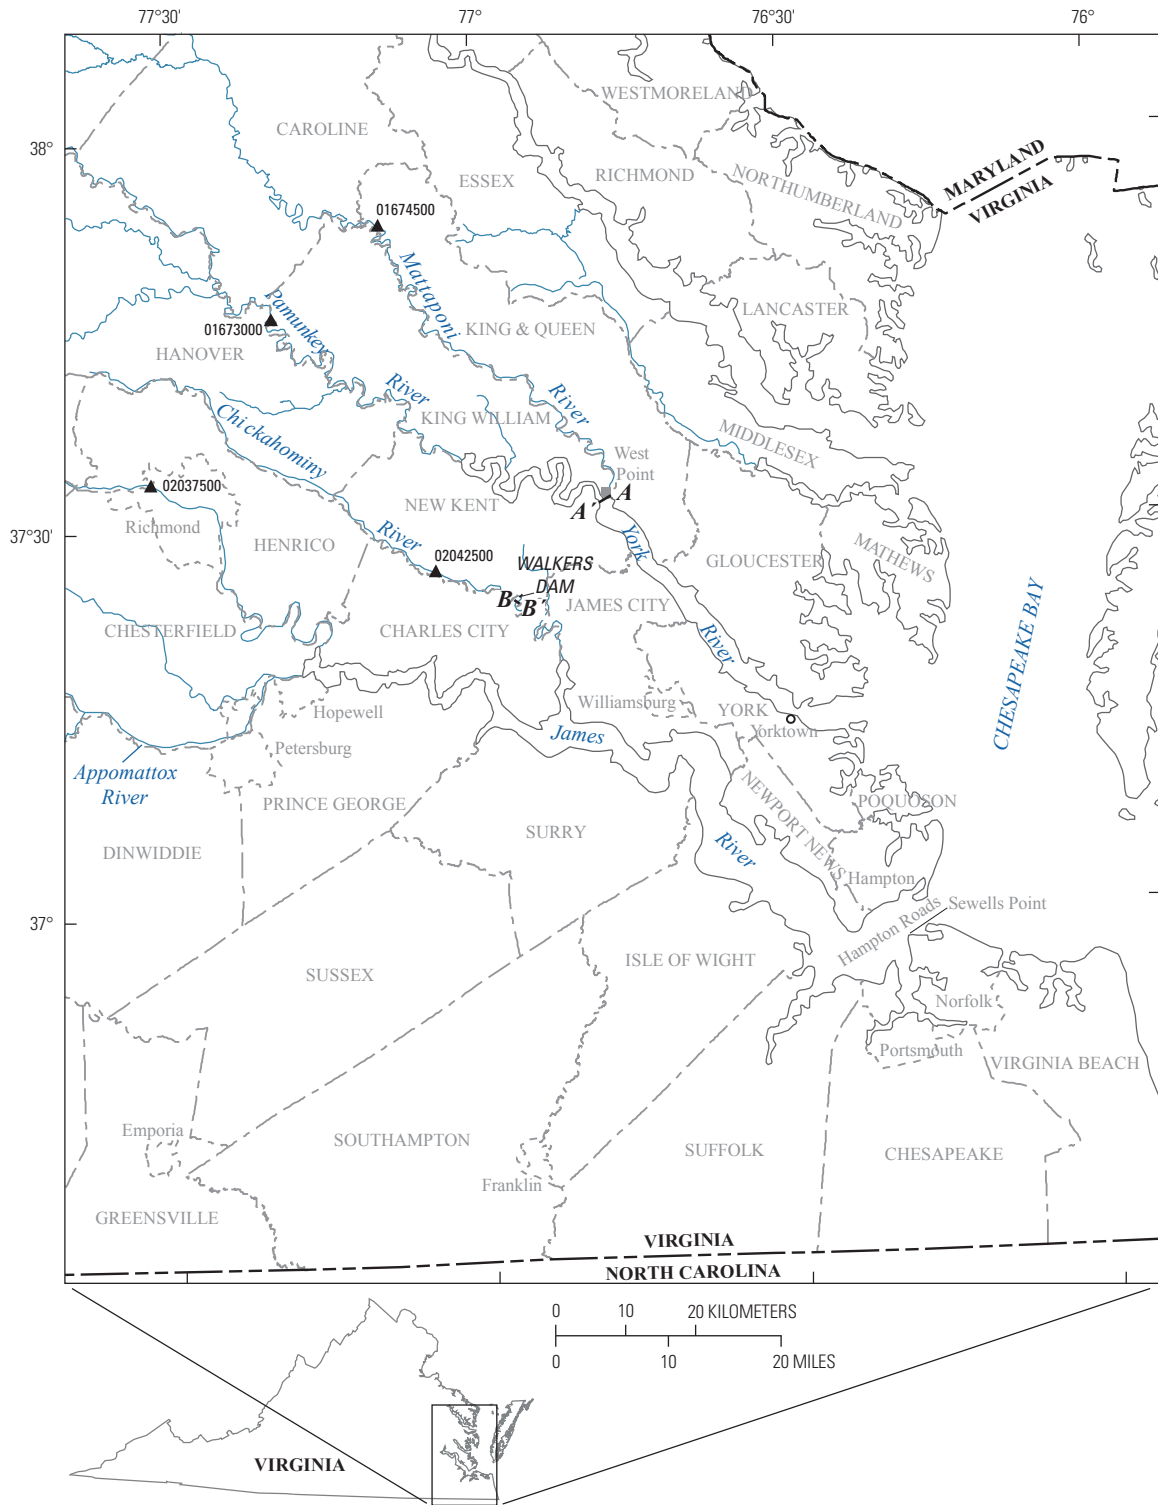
77°30'
77°
76°30'
76°
38°
37°30'
37°

WESTMORELAND
MARYLAND
VIRGINIA
CAROLINE
ESSEX
RICHMOND
NORTHUMBERLAND
01674500
Mattaponi
Pamunkey
01673000
KING & QUEEN
LANCASTER
HANOVER
River
River
KING WILLIAM
MIDDLESEX
Chickahominy
West Point
A
A'
02037500
NEW KENT
Richmond
HENRICO
River
02042500
York
GLOUCESTER
MATHEWS
WALKERS DAM
B
B'
JAMES CITY
CHESTERFIELD
CHARLES CITY
River
CHESAPEAKE BAY
Hopewell
Williamsburg
YORK
Yorktown
James
Petersburg
Appomattox River
PRINCE GEORGE
POQUOSON
NEWPORT NEWS
SURRY
River
DINWIDDIE
Hampton
Hampton Roads
Sewells Point
ISLE OF WIGHT
SUSSEX
Norfolk
Portsmouth
VIRGINIA BEACH
Emporia
SOUTHAMPTON
SUFFOLK
CHESAPEAKE
Franklin
GREENSVILLE
VIRGINIA
NORTH CAROLINA

0
10
20 KILOMETERS
0
10
20 MILES

VIRGINIA